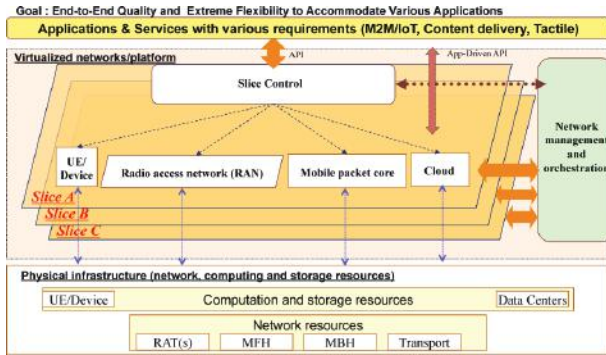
Goal : End-to-End Quality and Extreme Flexibility to Accommodate Various Applications

Applications & Services with various requirements (M2M/IoT, Content delivery, Tactile)

API

App-Driven API

Virtualized networks/platform

Slice Control

UE/ Device

Radio access network (RAN)

Mobile packet core

Cloud

Network management and orchestration

Slice A

Slice B

Slice C

Physical infrastructure (network, computing and storage resources)

UE/Device

Computation and storage resources

Data Centers

Network resources

RAT(s)

MFH

MBH

Transport